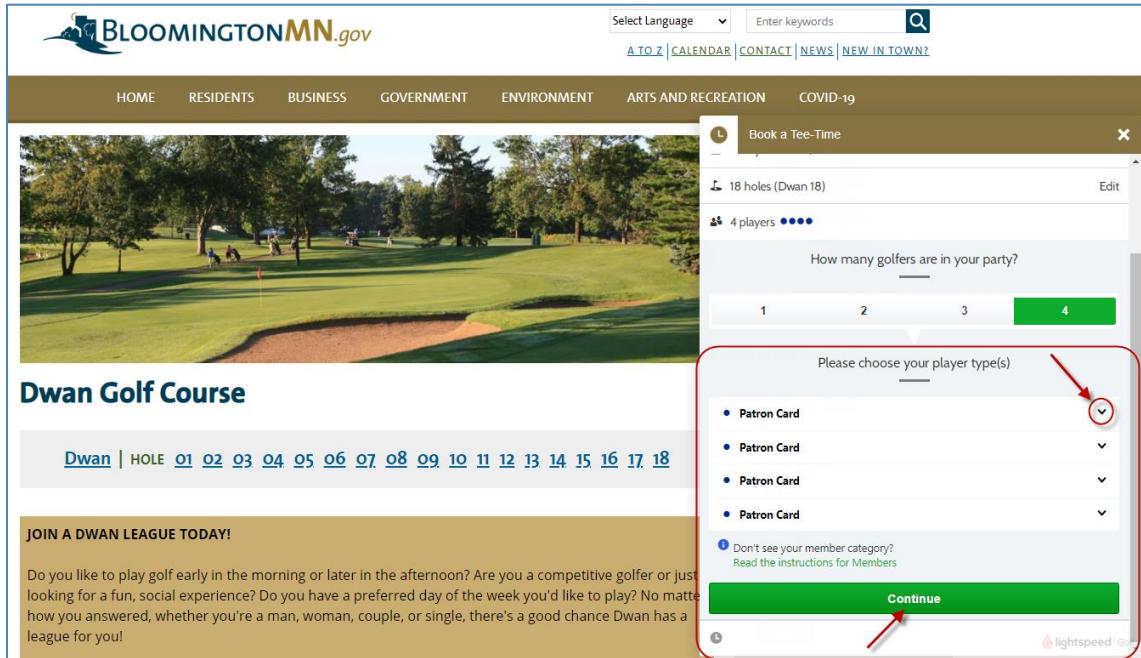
BLOOMINGTONMN.gov

Select Language

Enter keywords

A TO Z | CALENDAR | CONTACT | NEWS | NEW IN TOWN?

HOME RESIDENTS BUSINESS GOVERNMENT ENVIRONMENT ARTS AND RECREATION COVID-19

Dwan Golf Course

Dwan | HOLE 01 02 03 04 05 06 07 08 09 10 11 12 13 14 15 16 17 18

JOIN A DWAN LEAGUE TODAY!

Do you like to play golf early in the morning or later in the afternoon? Are you a competitive golfer or just looking for a fun, social experience? Do you have a preferred day of the week you'd like to play? No matte how you answered, whether you're a man, woman, couple, or single, there's a good chance Dwan has a league for you!

Book a Tee-Time

18 holes (Dwan 18)

Edit

4 players ●●●●

How many golfers are in your party?

| 1 | 2 | 3 | 4 |
|---|---|---|---|

Please choose your player type(s)

Patron Card

Patron Card

Patron Card

Patron Card

Don't see your member category?
Read the instructions for Members

Continue

lightspeed